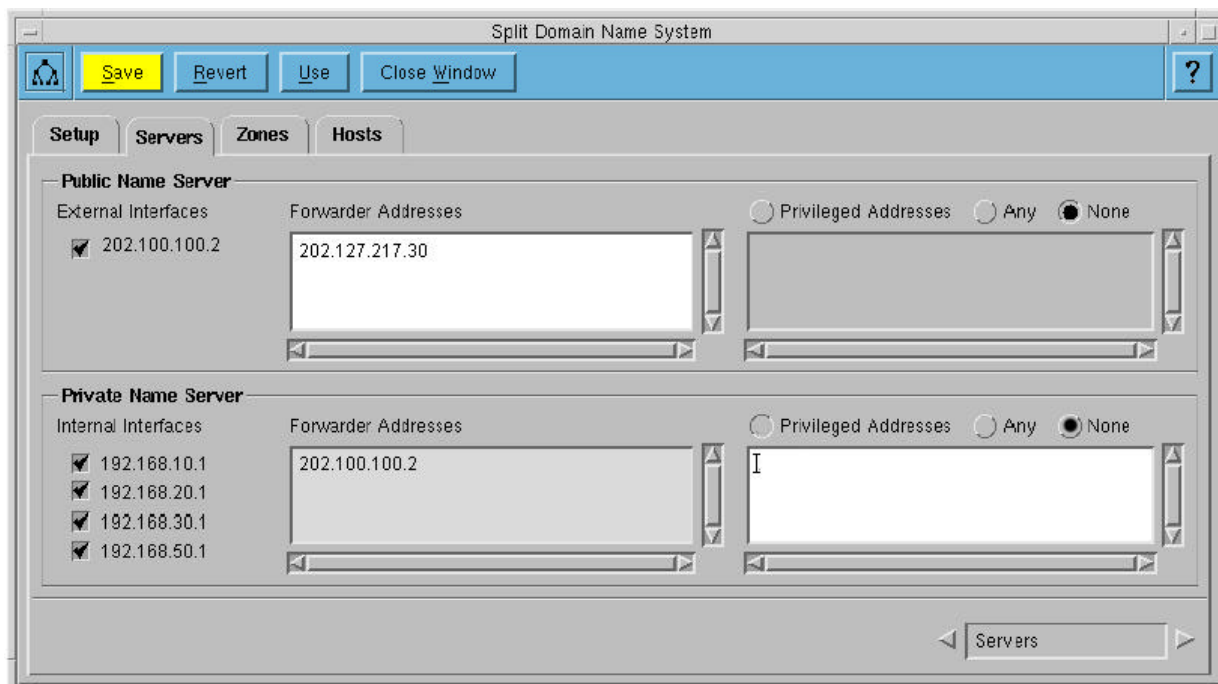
Split Domain Name System

Save Revert Use Close Window ?

Setup Servers Zones Hosts

Public Name Server

External Interfaces

202.100.100.2

Forwarder Addresses

202.127.217.30

Privileged Addresses Any None

Private Name Server

Internal Interfaces

192.168.10.1
192.168.20.1
192.168.30.1
192.168.50.1

Forwarder Addresses

202.100.100.2

Privileged Addresses Any None

Servers